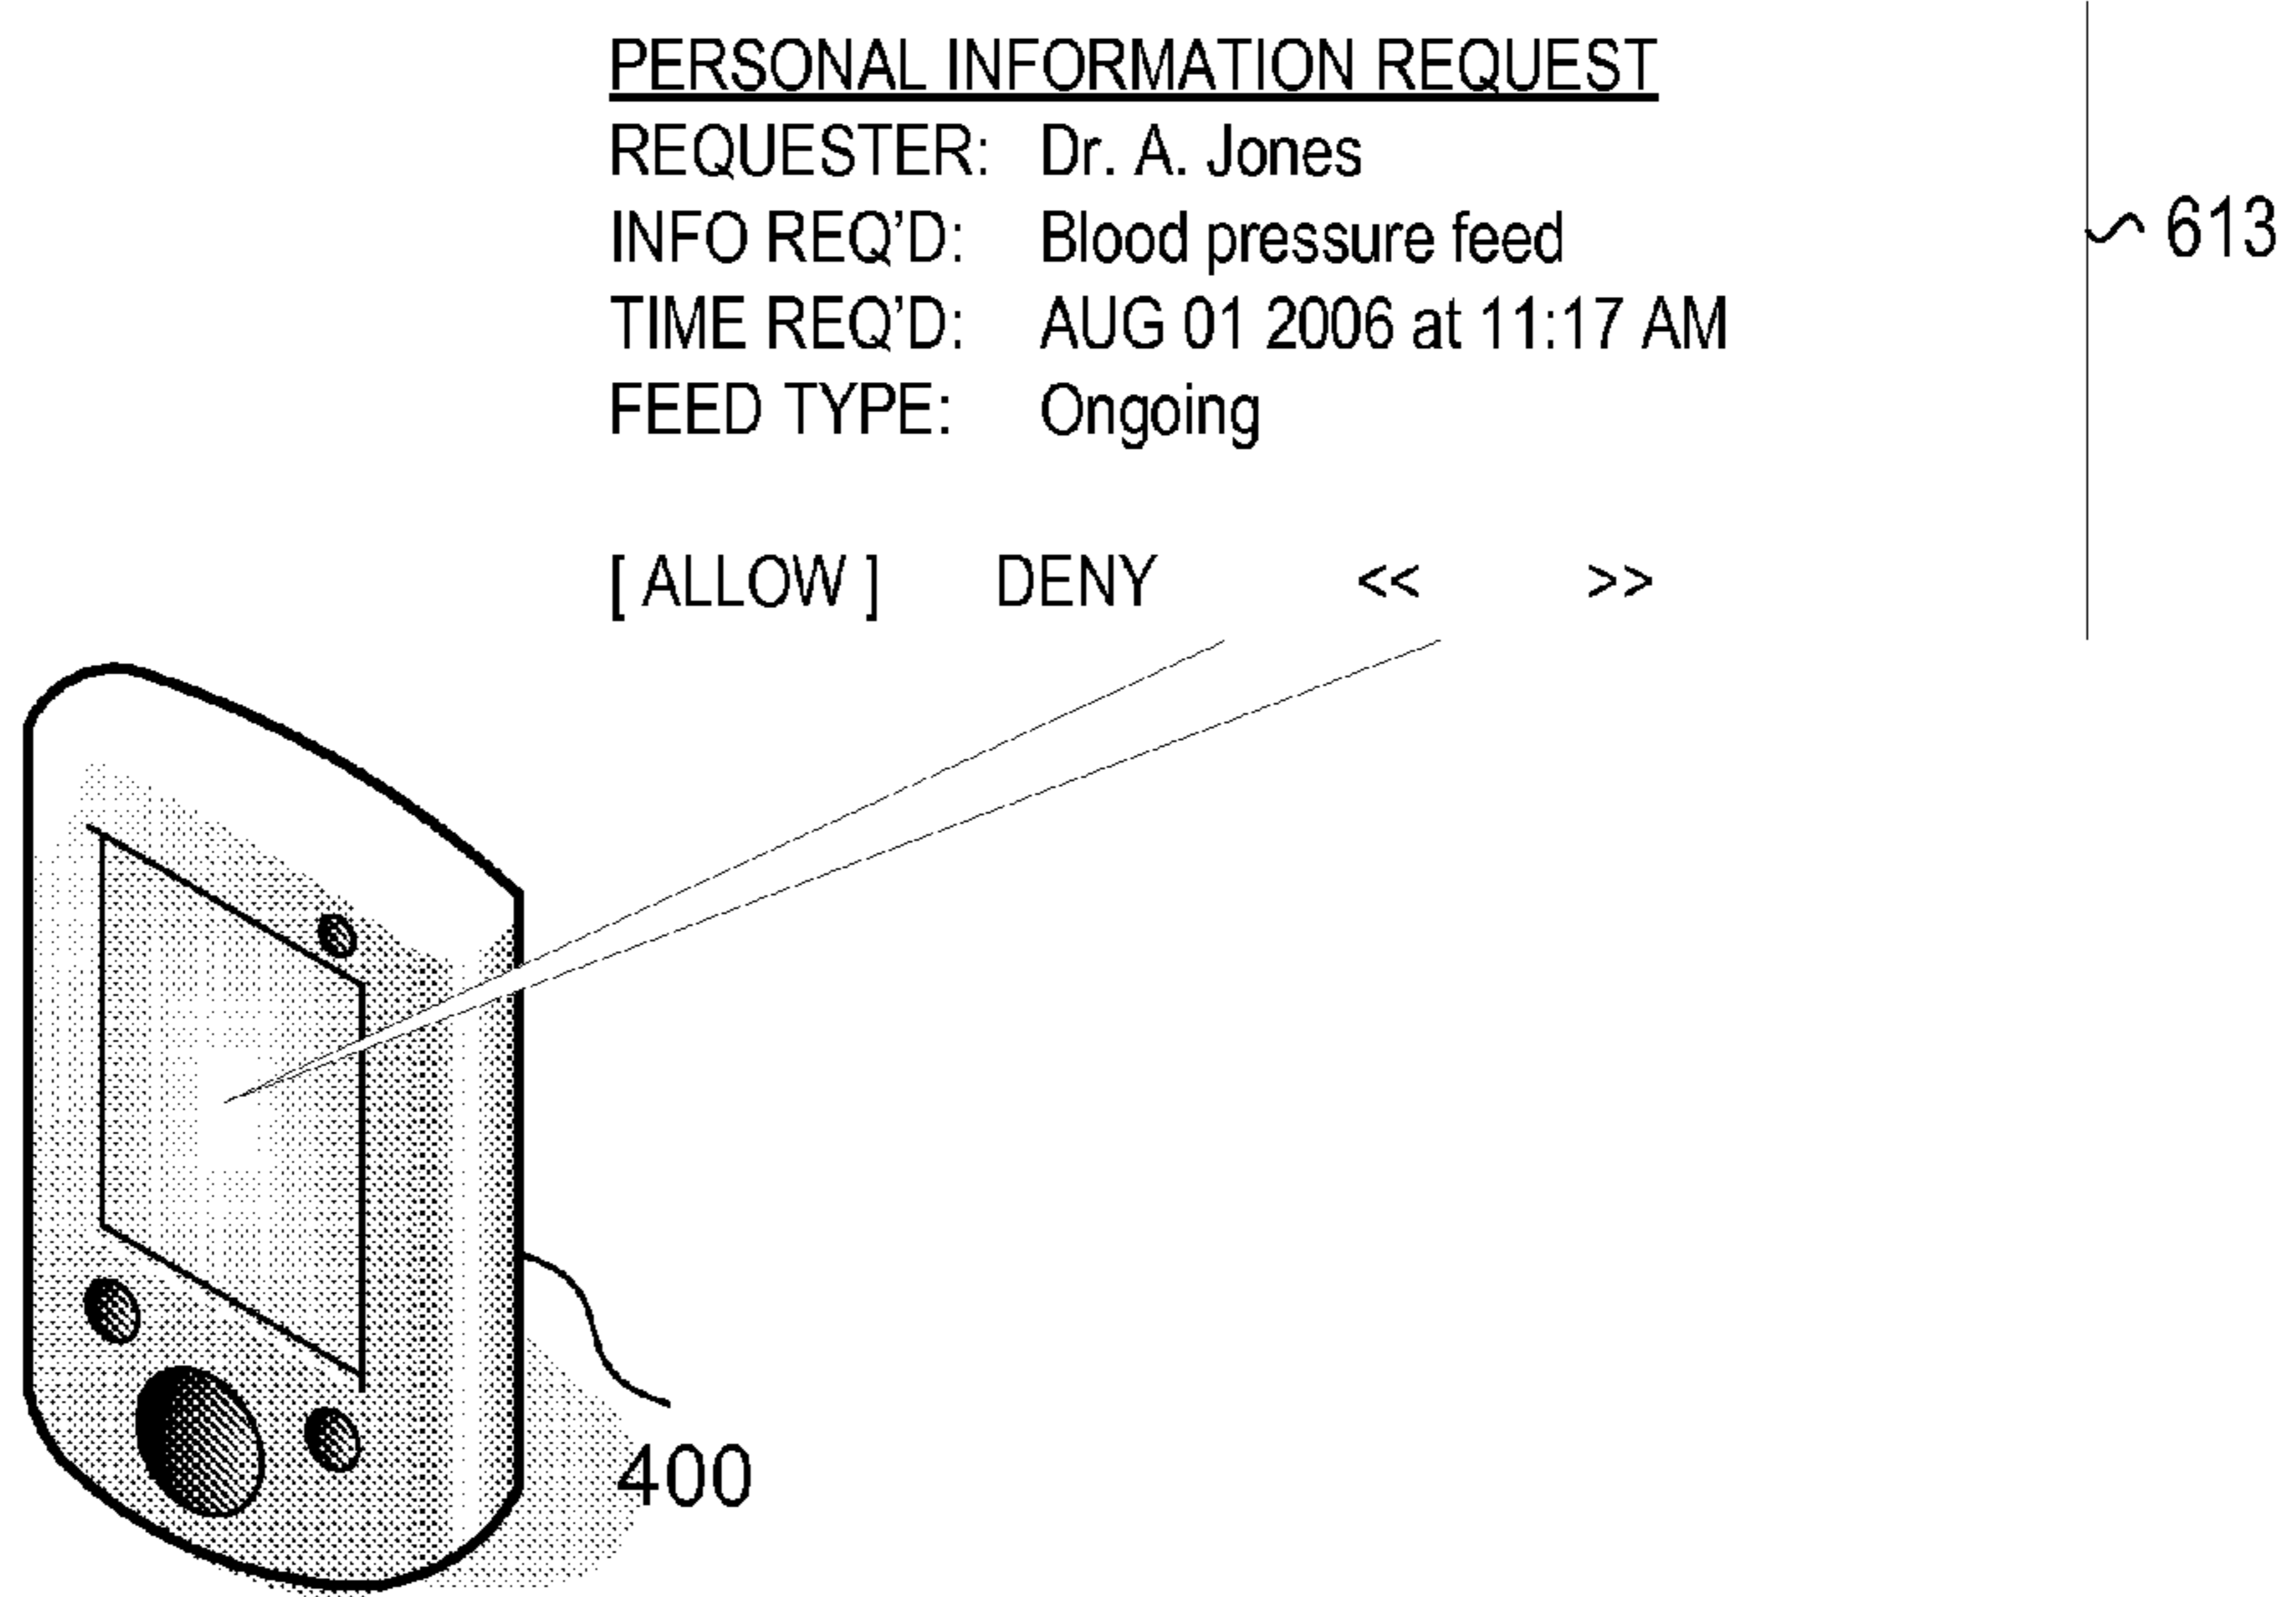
PERSONAL INFORMATION REQUEST

| | |
|---|---|
| REQUESTER: | Dr. A. Jones |
| INFO REQ'D: | Blood pressure feed |
| TIME REQ'D: | AUG 01 2006 at 11:17 AM |
| FEED TYPE: | Ongoing |

[ ALLOW ]   DENY   <<   >>

613

400